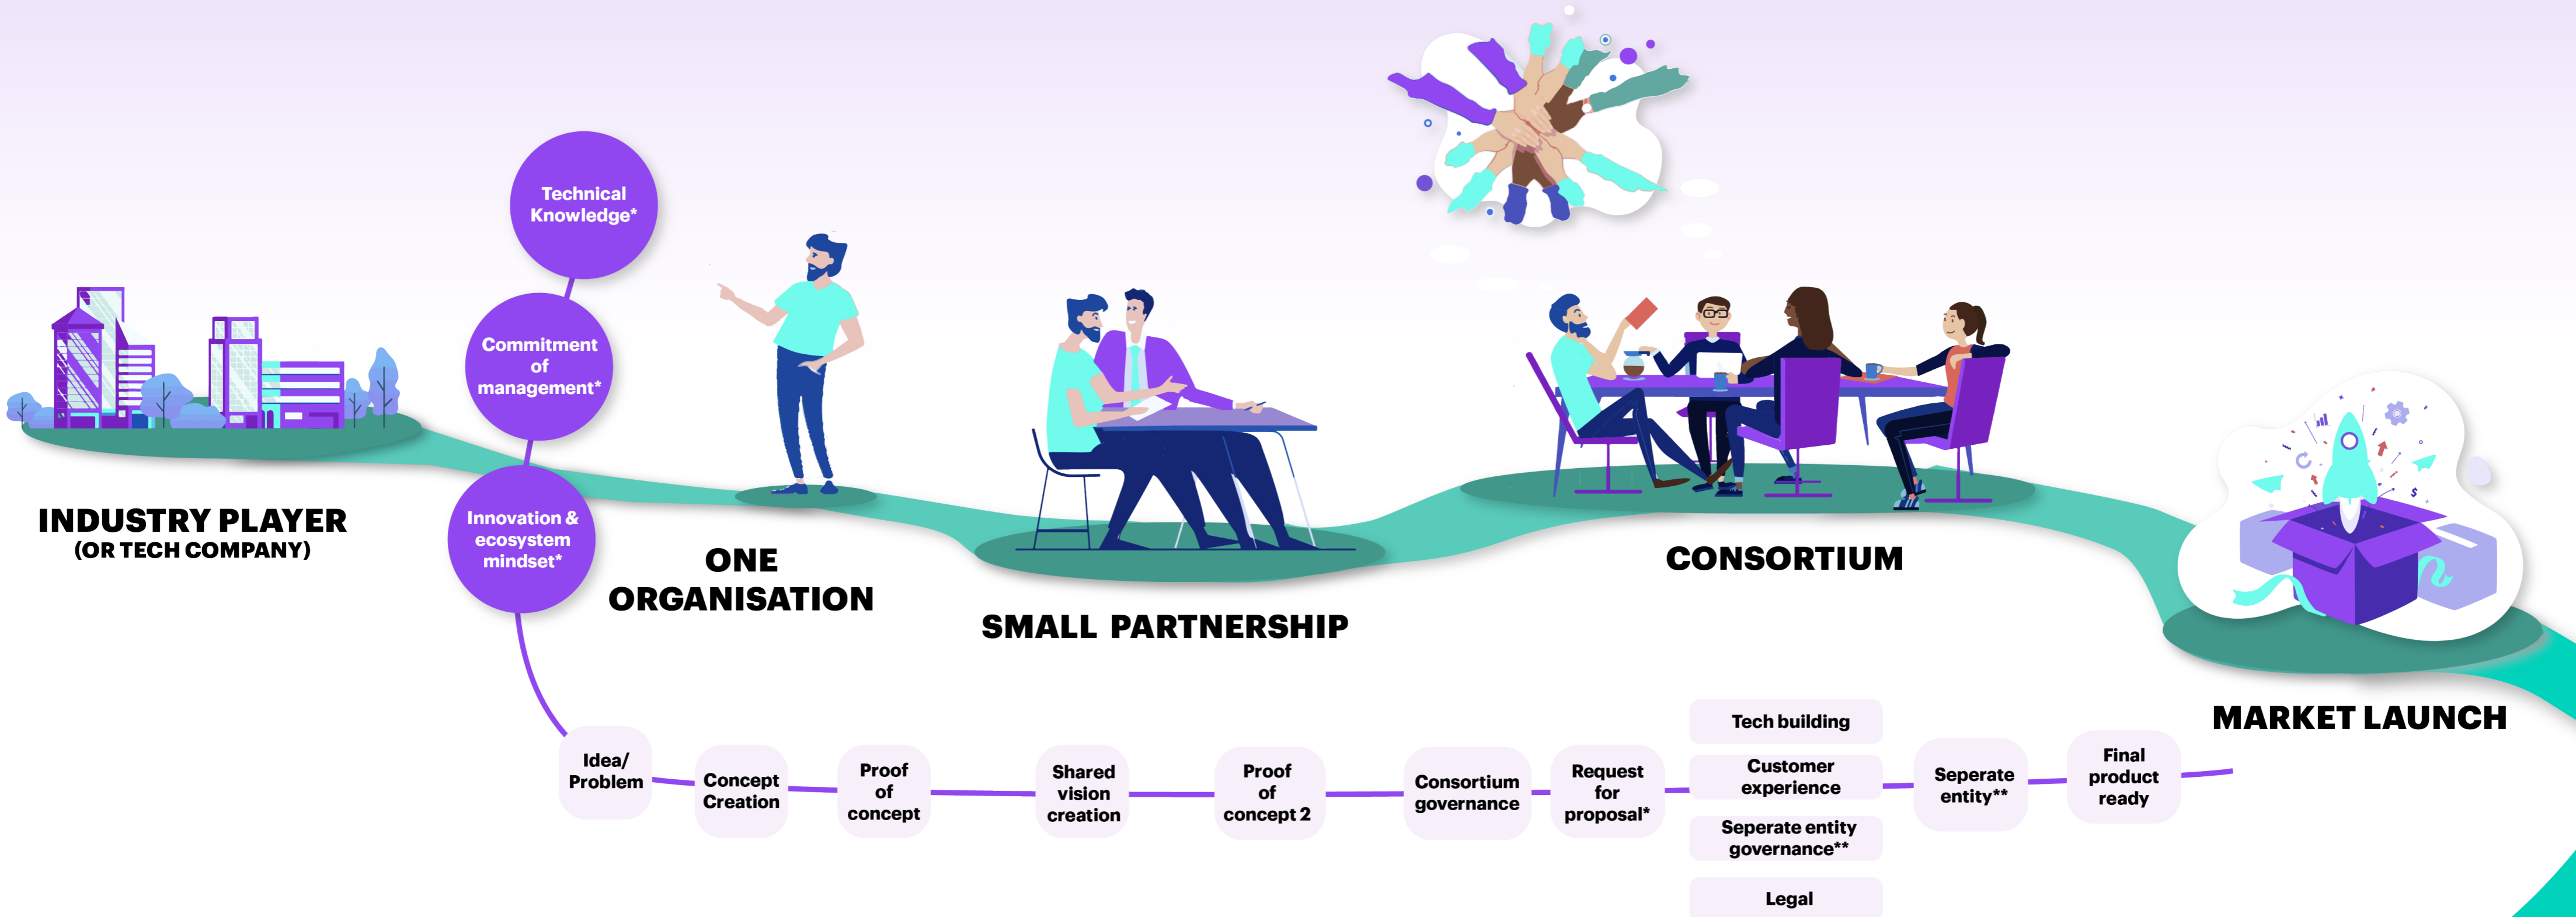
Technical Knowledge*

Commitment of management*

Innovation & ecosystem mindset*

INDUSTRY PLAYER
(OR TECH COMPANY)

ONE ORGANISATION

SMALL PARTNERSHIP

CONSORTIUM

MARKET LAUNCH

Idea/ Problem

Concept Creation

Proof of concept

Shared vision creation

Proof of concept 2

Consortium governance

Request for proposal*

Tech building

Customer experience

Seperate entity governance**

Legal

Seperate entity**

Final product ready